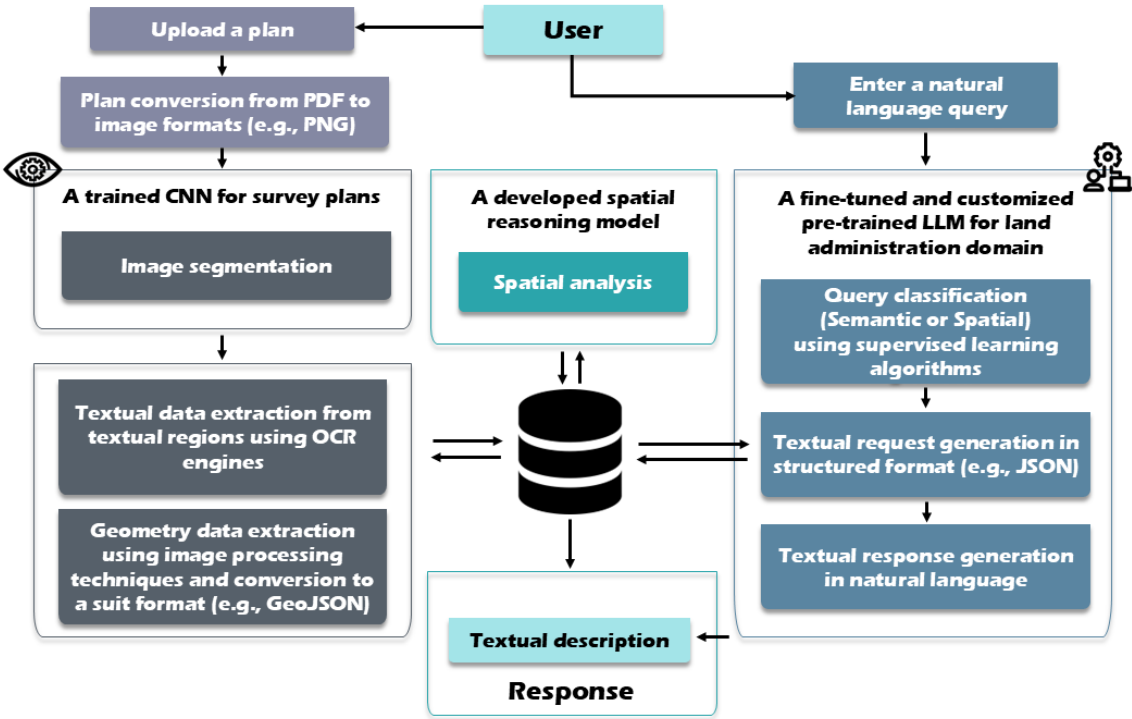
User

Upload a plan

Plan conversion from PDF to image formats (e.g., PNG)

A trained CNN for survey plans

Image segmentation

Textual data extraction from textual regions using OCR engines

Geometry data extraction using image processing techniques and conversion to a suit format (e.g., GeoJSON)

A developed spatial reasoning model

Spatial analysis

Enter a natural language query

A fine-tuned and customized pre-trained LLM for land administration domain

Query classification (Semantic or Spatial) using supervised learning algorithms

Textual request generation in structured format (e.g., JSON)

Textual response generation in natural language

Textual description

Response